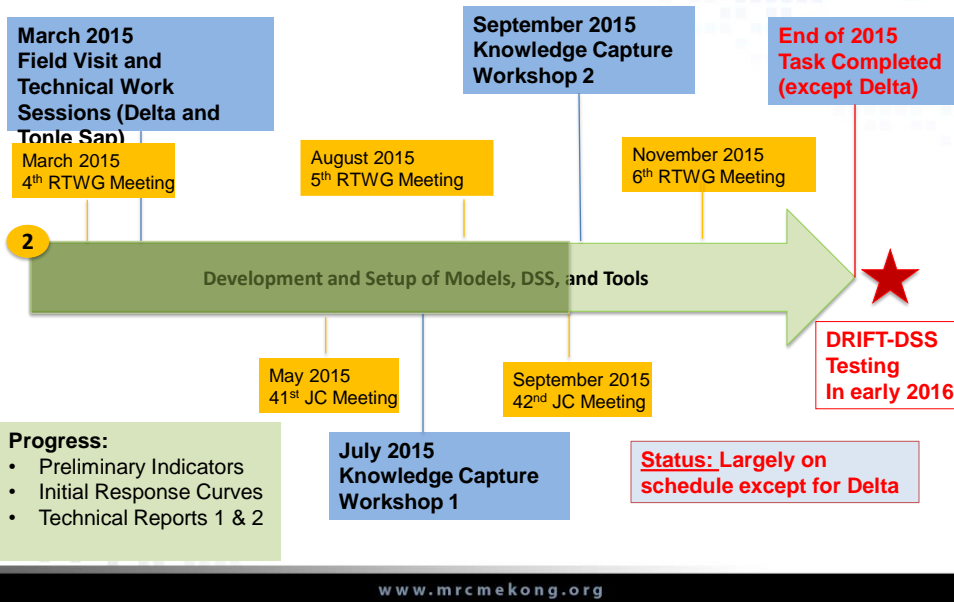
March 2015
Field Visit and Technical Work Sessions (Delta and Tonle Sap)

September 2015
Knowledge Capture Workshop 2

End of 2015
Task Completed (except Delta)

March 2015
4th RTWG Meeting

August 2015
5th RTWG Meeting

November 2015
6th RTWG Meeting

2

Development and Setup of Models, DSS, and Tools

DRIFT-DSS Testing In early 2016

May 2015
41st JC Meeting

September 2015
42nd JC Meeting

Progress:
• Preliminary Indicators
• Initial Response Curves
• Technical Reports 1 & 2

July 2015
Knowledge Capture Workshop 1

Status: Largely on schedule except for Delta

www.mrcmekong.org